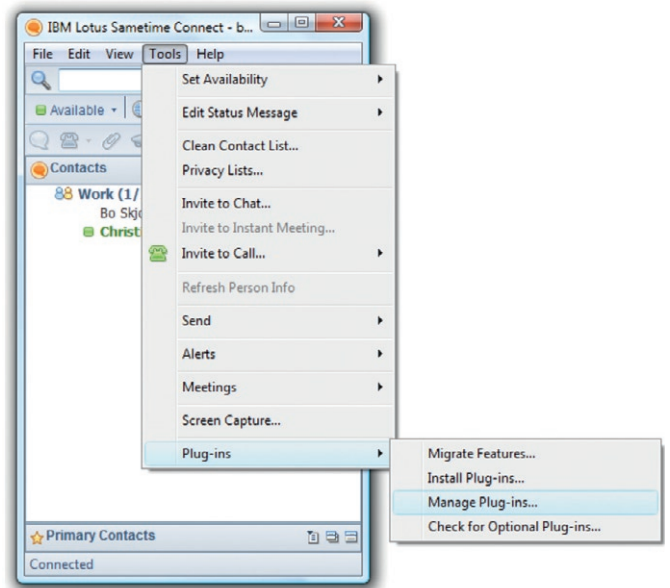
IBM Lotus Sametime Connect - b...

File Edit View Tools Help

Available

Contacts

Work (1/

Bo Skjo

Christ

Set Availability

Edit Status Message

Clean Contact List...

Privacy Lists...

Invite to Chat...

Invite to Instant Meeting...

Invite to Call...

Refresh Person Info

Send

Alerts

Meetings

Screen Capture...

Plug-ins

Migrate Features...

Install Plug-ins...

Manage Plug-ins...

Check for Optional Plug-ins...

Primary Contacts

Connected